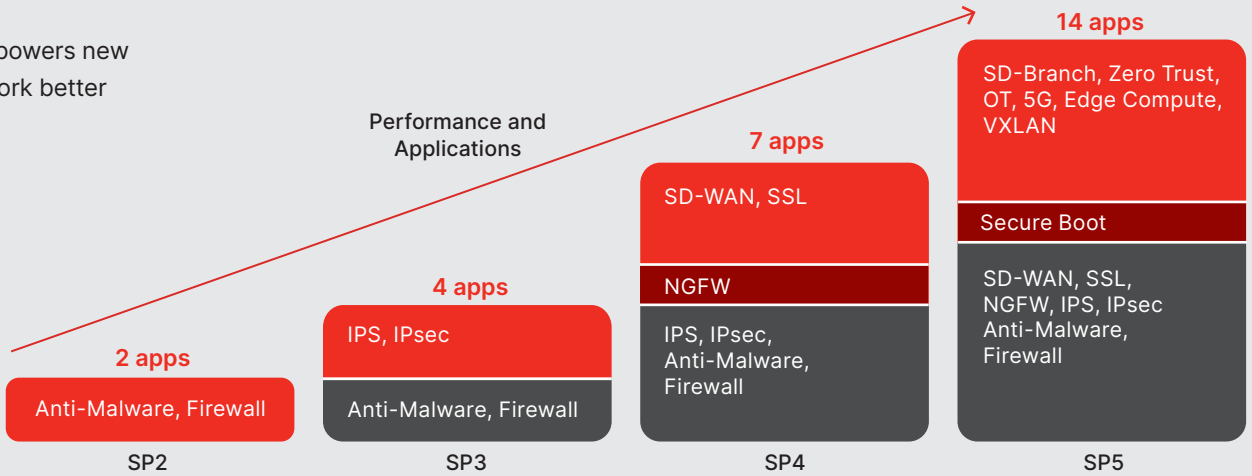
powers new
ork better

Performance and Applications

2 apps
Anti-Malware, Firewall
SP2

4 apps
IPS, IPsec
Anti-Malware, Firewall
SP3

7 apps
SD-WAN, SSL
NGFW
IPS, IPsec, Anti-Malware, Firewall
SP4

14 apps
SD-Branch, Zero Trust, OT, 5G, Edge Compute, VXLAN
Secure Boot
SD-WAN, SSL, NGFW, IPS, IPsec Anti-Malware, Firewall
SP5